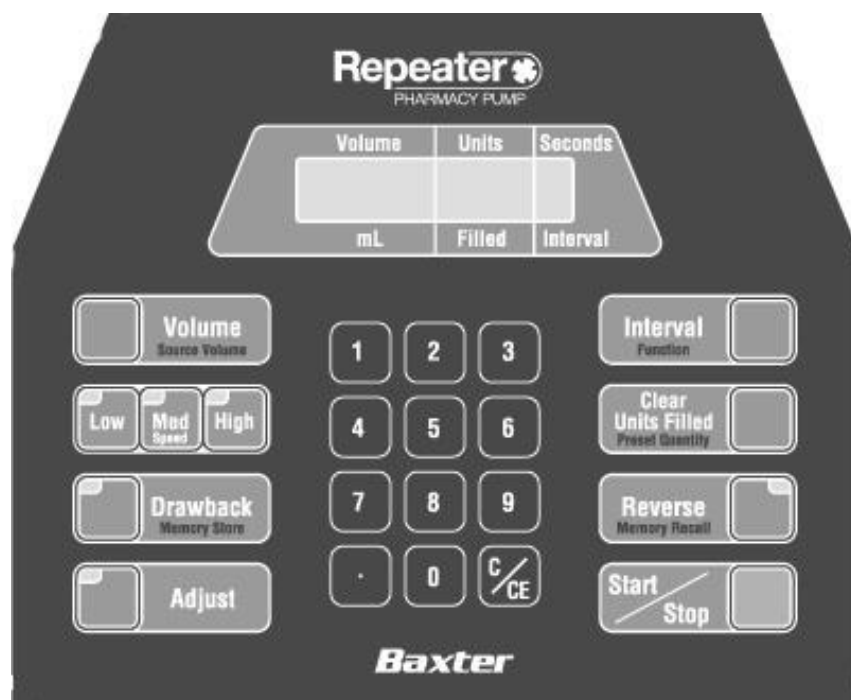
Repeater
PHARMACY PUMP

| Volume | Units | Seconds |
|---|---|---|
| mL | Filled | Interval |

Volume
Source Volume

Low Med Speed High

Drawback
Memory Store

Adjust

1 2 3
4 5 6
7 8 9
. 0 C/CE

Interval
Function

Clear
Units Filled
Preset Quantity

Reverse
Memory Recall

Start/Stop

Baxter